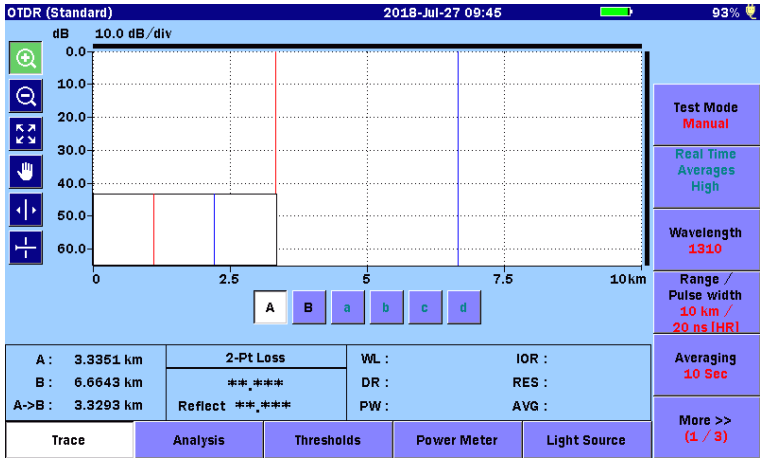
OTDR (Standard) 2018-Jul-27 09:45 93%

dB 10.0 dB/div

0.0
10.0
20.0
30.0
40.0
50.0
60.0

0 2.5 5 7.5 10 km

A B a b c d

Test Mode
Manual

Real Time
Averages
High

Wavelength
1310

Range / Pulse width
10 km / 20 ns [HR]

Averaging
10 Sec

More >>
(1 / 3)

| A : | 3.3351 km | 2-Pt Loss | WL : | IOR : |
|---|---|---|---|---|
| B : | 6.6643 km | **.*** | DR : | RES : |
| A->B : | 3.3293 km | Reflect **.*** | PW : | AVG : |

Trace Analysis Thresholds Power Meter Light Source